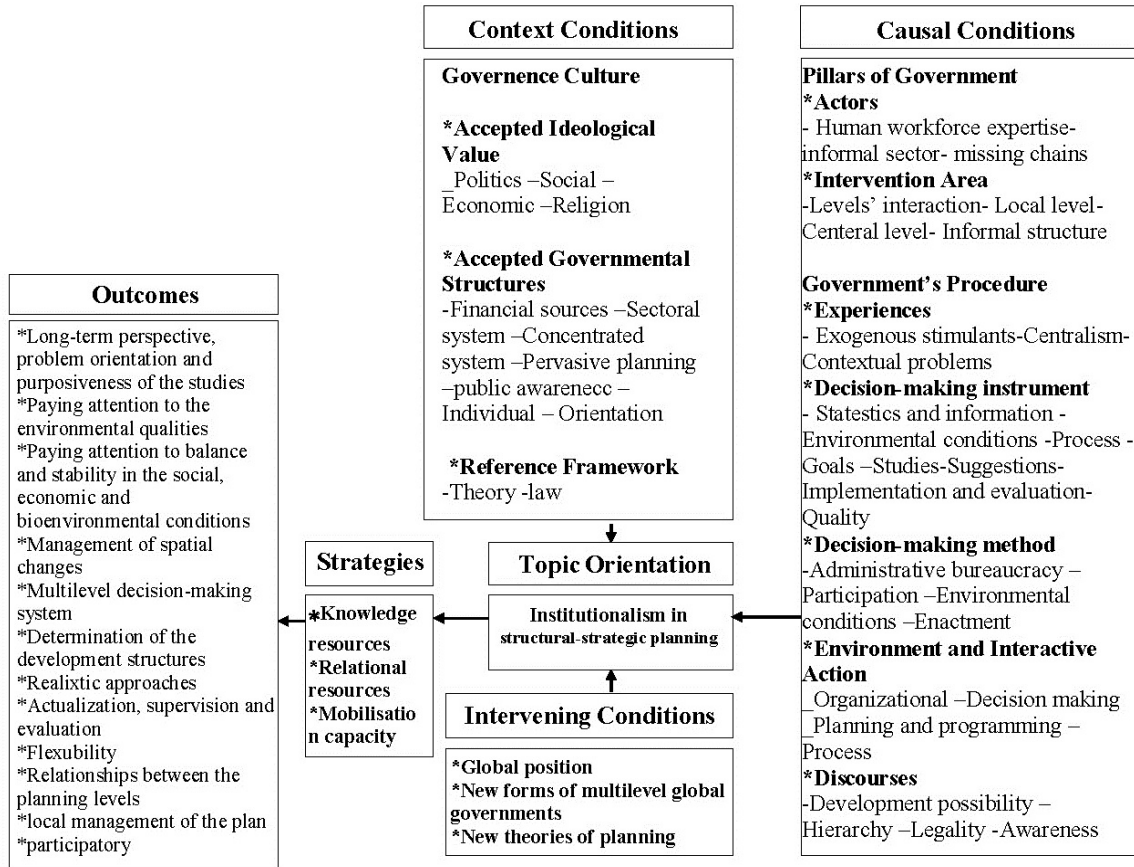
Context Conditions

Governence Culture

*Accepted Ideological Value
_Politics –Social – Economic –Religion

*Accepted Governmental Structures
-Financial sources –Sectoral system –Concentrated system –Pervasive planning –public awarenecc – Individual – Orientation

*Reference Framework
-Theory -law

Causal Conditions

Pillars of Government
*Actors
- Human workforce expertise- informal sector- missing chains
*Intervention Area
-Levels' interaction- Local level- Centeral level- Informal structure

Government's Procedure
*Experiences
- Exogenous stimulants-Centralism- Contextual problems
*Decision-making instrument
- Statestics and information - Environmental conditions -Process - Goals –Studies-Suggestions- Implementation and evaluation- Quality
*Decision-making method
-Administrative bureaucracy – Participation –Environmental conditions –Enactment
*Environment and Interactive Action
_Organizational –Decision making
_Planning and programming – Process
*Discourses
-Development possibility – Hierarchy –Legality -Awareness

Outcomes

*Long-term perspective, problem orientation and purposiveness of the studies
*Paying attention to the environmental qualities
*Paying attention to balance and stability in the social, economic and bioenvironmental conditions
*Management of spatial changes
*Multilevel decision-making system
*Determination of the development structures
*Realixtic approaches
*Actualization, supervision and evaluation
*Flexubility
*Relationships between the planning levels
*local management of the plan
*participatory

Strategies

*Knowledge resources
*Relational resources
*Mobilisation capacity

Topic Orientation

Institutionalism in structural-strategic planning

Intervening Conditions

*Global position
*New forms of multilevel global governments
*New theories of planning